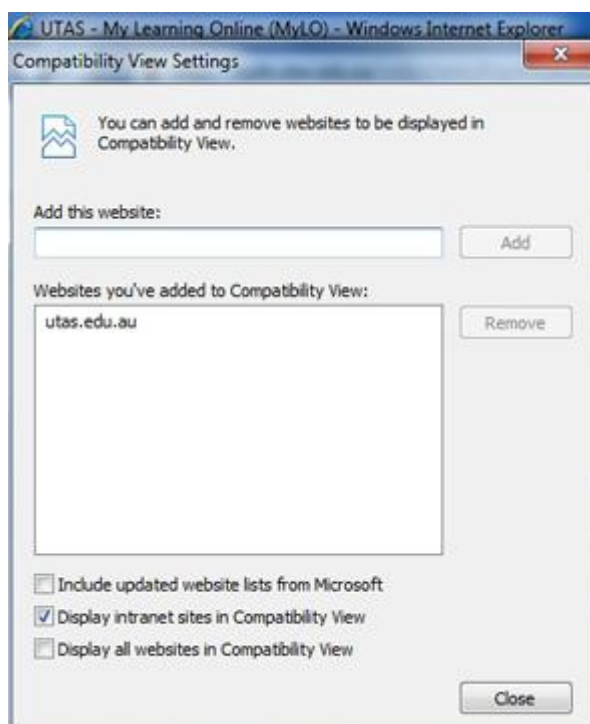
UTAS - My Learning Online (MyLO) - Windows Internet Explorer

Compatibility View Settings

You can add and remove websites to be displayed in Compatibility View.

Add this website:

Add

Websites you've added to Compatibility View:

utas.edu.au

Remove

Include updated website lists from Microsoft

Display intranet sites in Compatibility View

Display all websites in Compatibility View

Close